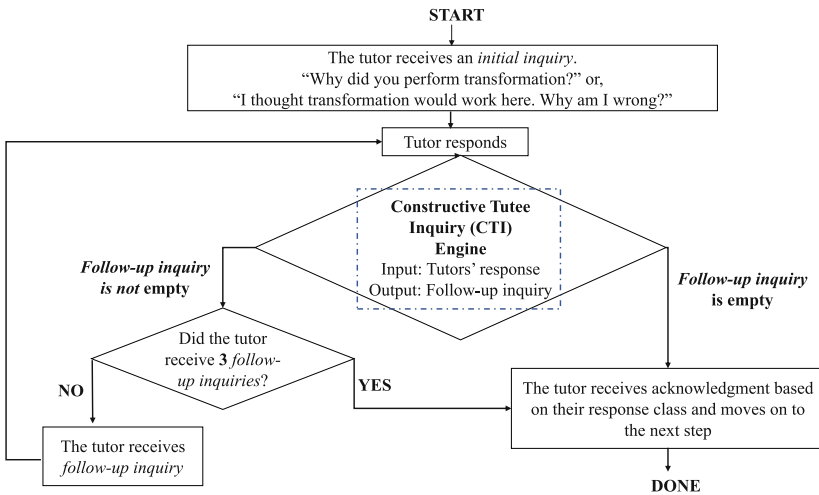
START

The tutor receives an initial inquiry.
"Why did you perform transformation?" or,
"I thought transformation would work here. Why am I wrong?"

Tutor responds

Constructive Tutee Inquiry (CTI) Engine
Input: Tutors' response
Output: Follow-up inquiry

Follow-up inquiry is not empty

Follow-up inquiry is empty

Did the tutor receive 3 follow-up inquiries?

NO

YES

The tutor receives acknowledgment based on their response class and moves on to the next step

The tutor receives follow-up inquiry

DONE